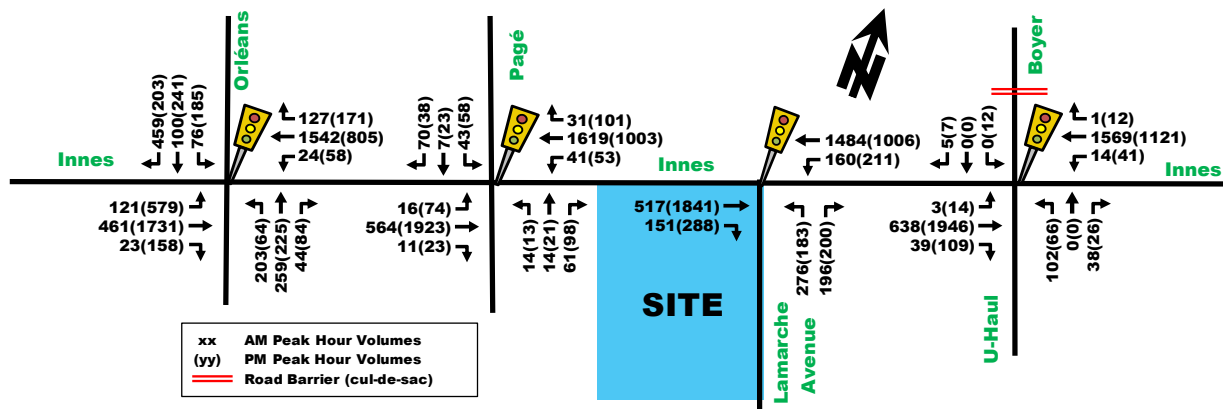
Orléans
Pagé
Boyer
Innes
Innes
Innes

459(203)
100(241)
76(185)
127(171)
1542(805)
24(58)
121(579)
461(1731)
23(158)
203(64)
259(225)
44(84)

70(38)
7(23)
43(58)
31(101)
1619(1003)
41(53)
16(74)
564(1923)
11(23)
14(13)
14(21)
61(98)

517(1841)
151(288)

1484(1006)
160(211)
276(183)
196(200)

5(7)
0(0)
0(12)
3(14)
638(1946)
39(109)

1(12)
1569(1121)
14(41)
102(66)
0(0)
38(26)

SITE

Lamarche Avenue
U-Haul

xx AM Peak Hour Volumes
(yy) PM Peak Hour Volumes
Road Barrier (cul-de-sac)